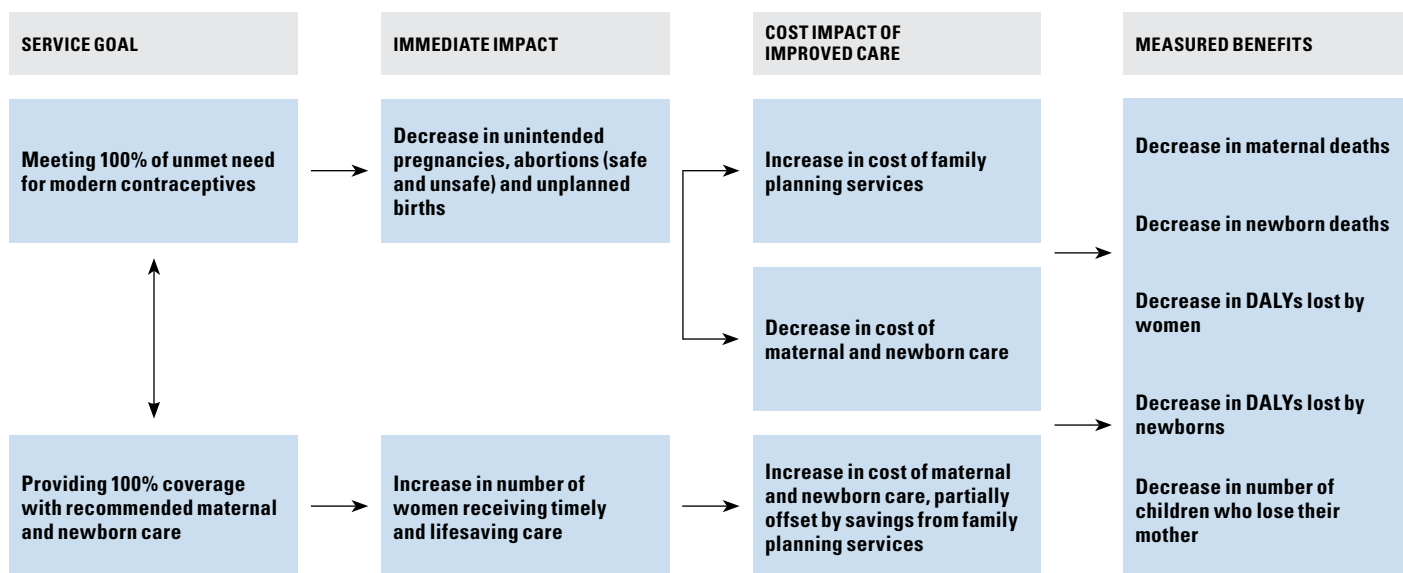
SERVICE GOAL

IMMEDIATE IMPACT

COST IMPACT OF IMPROVED CARE

MEASURED BENEFITS

Meeting 100% of unmet need for modern contraceptives

Decrease in unintended pregnancies, abortions (safe and unsafe) and unplanned births

Increase in cost of family planning services

Decrease in cost of maternal and newborn care

Providing 100% coverage with recommended maternal and newborn care

Increase in number of women receiving timely and lifesaving care

Increase in cost of maternal and newborn care, partially offset by savings from family planning services

Decrease in maternal deaths

Decrease in newborn deaths

Decrease in DALYs lost by women

Decrease in DALYs lost by newborns

Decrease in number of children who lose their mother